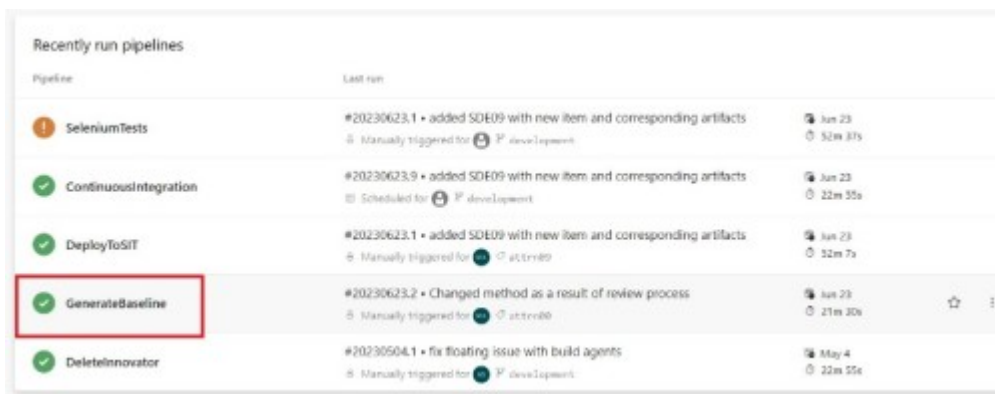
Recently run pipelines

| Pipeline | Last run | |
|---|---|---|
| SeleniumTests | #20230623.1 • added SDE09 with new item and corresponding artifacts<br>Manually triggered for development | Jun 23<br>52m 37s |
| ContinuousIntegration | #20230623.9 • added SDE09 with new item and corresponding artifacts<br>Scheduled for development | Jun 23<br>22m 35s |
| DeployToSIT | #20230623.1 • added SDE09 with new item and corresponding artifacts<br>Manually triggered for attrr09 | Jun 23<br>52m 7s |
| GenerateBaseline | #20230623.2 • Changed method as a result of review process<br>Manually triggered for attrr09 | Jun 23<br>21m 30s |
| DeleteInnovator | #20230504.1 • fix floating issue with build agents<br>Manually triggered for development | May 4<br>22m 55s |